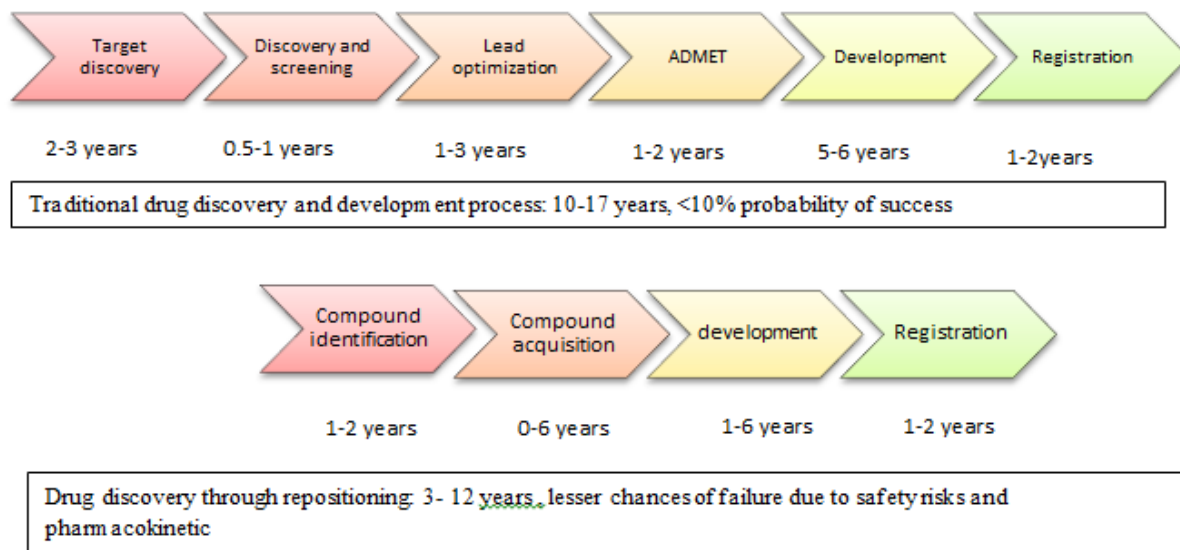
Target discovery

Discovery and screening

Lead optimization

ADMET

Development

Registration

2-3 years

0.5-1 years

1-3 years

1-2 years

5-6 years

1-2years

Traditional drug discovery and development process: 10-17 years, <10% probability of success

Compound identification

Compound acquisition

development

Registration

1-2 years

0-6 years

1-6 years

1-2 years

Drug discovery through repositioning: 3- 12 years , lesser chances of failure due to safety risks and pharmacokinetic